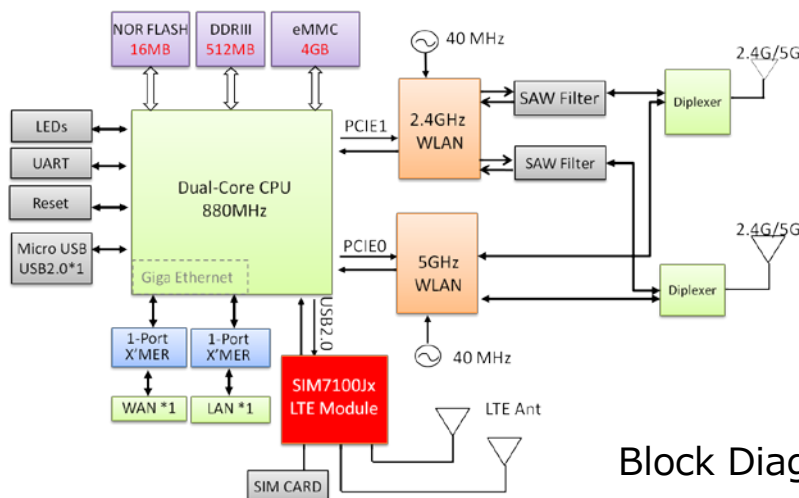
NOR FLASH
16MB

DDRIII
512MB

eMMC
4GB

40 MHz

2.4G/5G

LEDs

UART

Reset

Micro USB
USB2.0*1

Dual-Core CPU
880MHz

Giga Ethernet

PCIE1

2.4GHz
WLAN

SAW Filter

SAW Filter

Diplexer

2.4G/5G

PCIE0

5GHz
WLAN

Diplexer

USB2.0

40 MHz

1-Port
X'MER

1-Port
X'MER

WAN *1

LAN *1

SIM7100Jx
LTE Module

LTE Ant

SIM CARD

Block Diag